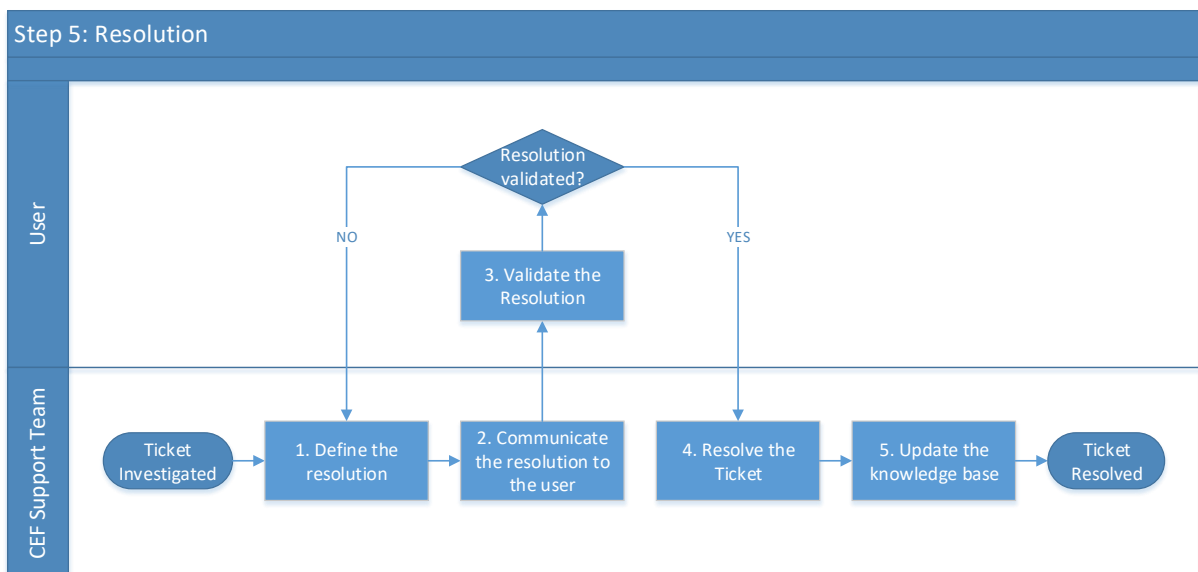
Step 5: Resolution

User

Resolution validated?

NO

YES

3. Validate the Resolution

CEF Support Team

Ticket Investigated

1. Define the resolution

2. Communicate the resolution to the user

4. Resolve the Ticket

5. Update the knowledge base

Ticket Resolved